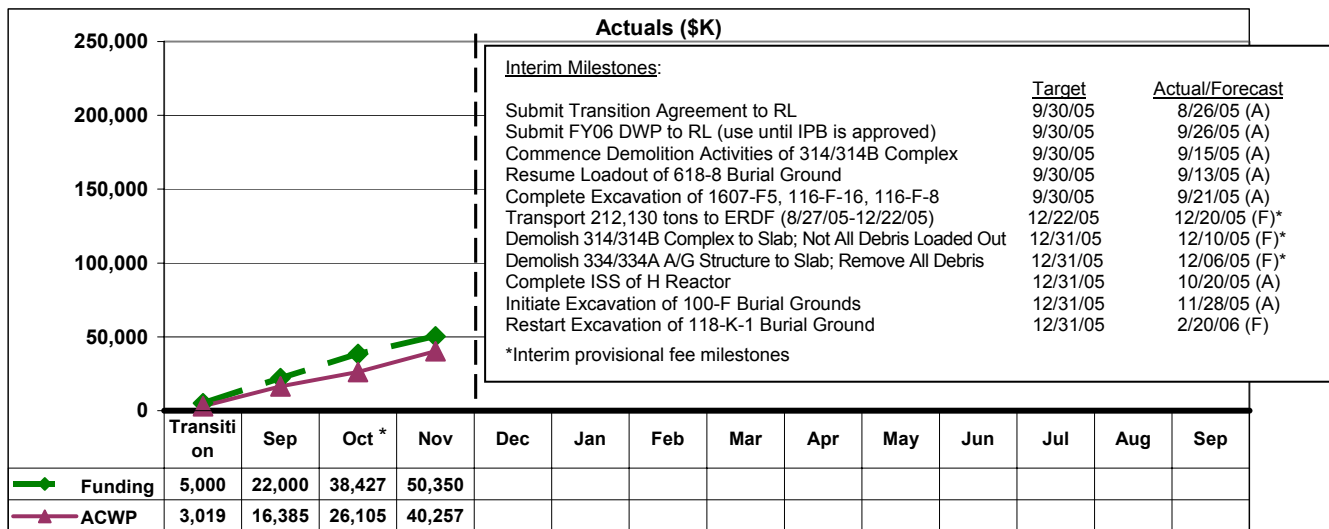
Actuals ($K)

250,000
200,000
150,000
100,000
50,000
0

Interim Milestones:

| | Target | Actual/Forecast |
|---|---|---|
| Submit Transition Agreement to RL | 9/30/05 | 8/26/05 (A) |
| Submit FY06 DWP to RL (use until IPB is approved) | 9/30/05 | 9/26/05 (A) |
| Commence Demolition Activities of 314/314B Complex | 9/30/05 | 9/15/05 (A) |
| Resume Loadout of 618-8 Burial Ground | 9/30/05 | 9/13/05 (A) |
| Complete Excavation of 1607-F5, 116-F-16, 116-F-8 | 9/30/05 | 9/21/05 (A) |
| Transport 212,130 tons to ERDF (8/27/05-12/22/05) | 12/22/05 | 12/20/05 (F)* |
| Demolish 314/314B Complex to Slab; Not All Debris Loaded Out | 12/31/05 | 12/10/05 (F)* |
| Demolish 334/334A A/G Structure to Slab; Remove All Debris | 12/31/05 | 12/06/05 (F)* |
| Complete ISS of H Reactor | 12/31/05 | 10/20/05 (A) |
| Initiate Excavation of 100-F Burial Grounds | 12/31/05 | 11/28/05 (A) |
| Restart Excavation of 118-K-1 Burial Ground | 12/31/05 | 2/20/06 (F) |

*Interim provisional fee milestones

| | Transition | Sep | Oct * | Nov | Dec | Jan | Feb | Mar | Apr | May | Jun | Jul | Aug | Sep |
|---|---|---|---|---|---|---|---|---|---|---|---|---|---|---|
| Funding | 5,000 | 22,000 | 38,427 | 50,350 | | | | | | | | | | |
| ACWP | 3,019 | 16,385 | 26,105 | 40,257 | | | | | | | | | | |